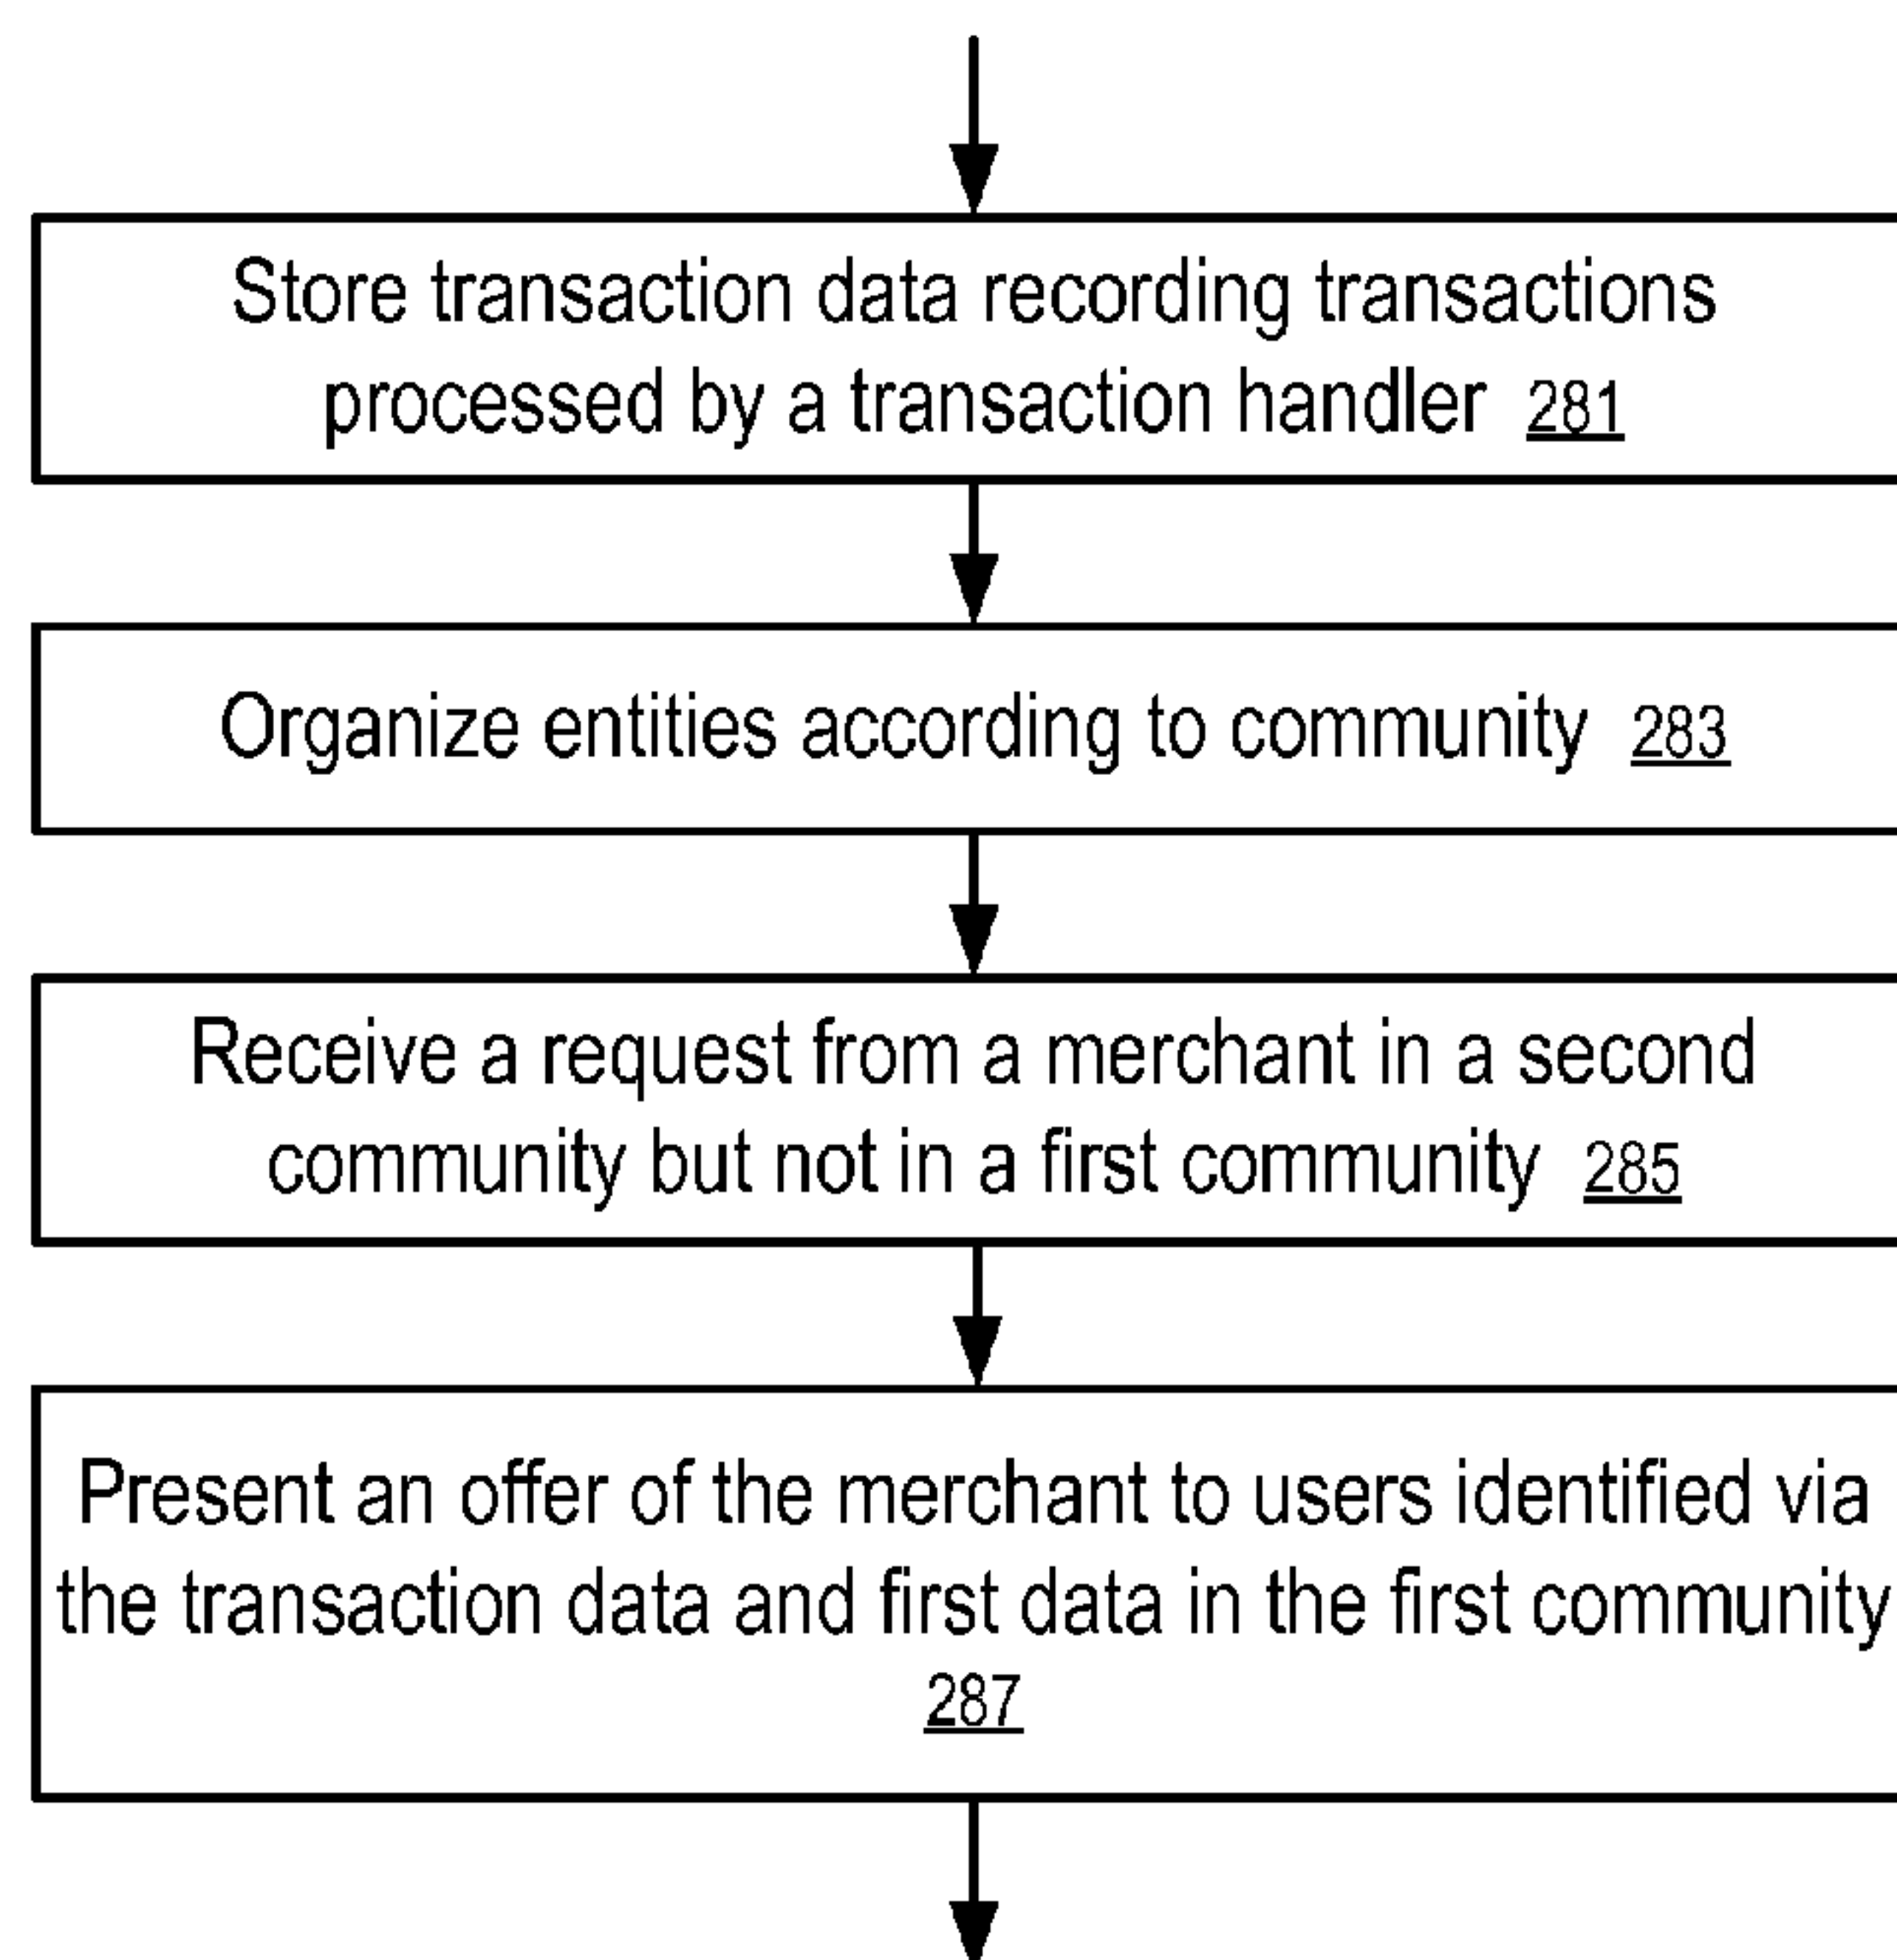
Store transaction data recording transactions processed by a transaction handler 281

Organize entities according to community 283

Receive a request from a merchant in a second community but not in a first community 285

Present an offer of the merchant to users identified via the transaction data and first data in the first community 287